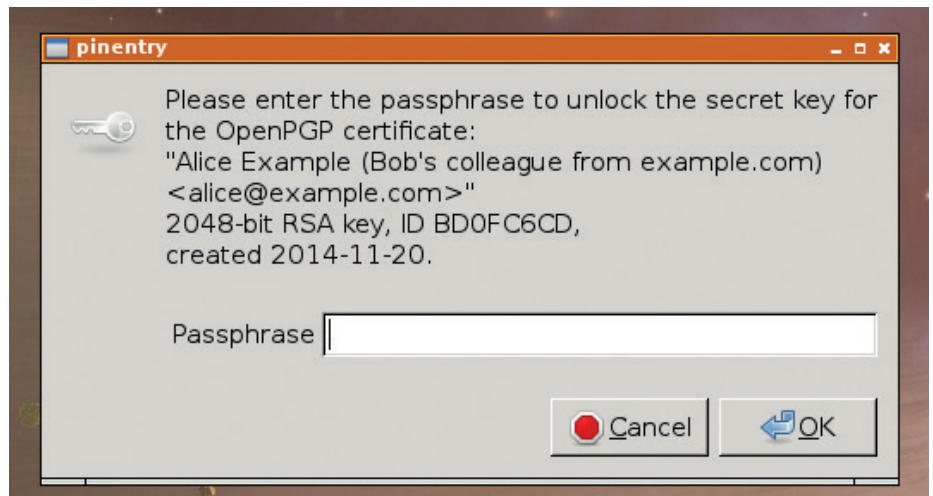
pinentry

Please enter the passphrase to unlock the secret key for the OpenPGP certificate:
"Alice Example (Bob's colleague from example.com) <alice@example.com>"
2048-bit RSA key, ID BD0FC6CD,
created 2014-11-20.

Passphrase

Cancel

OK